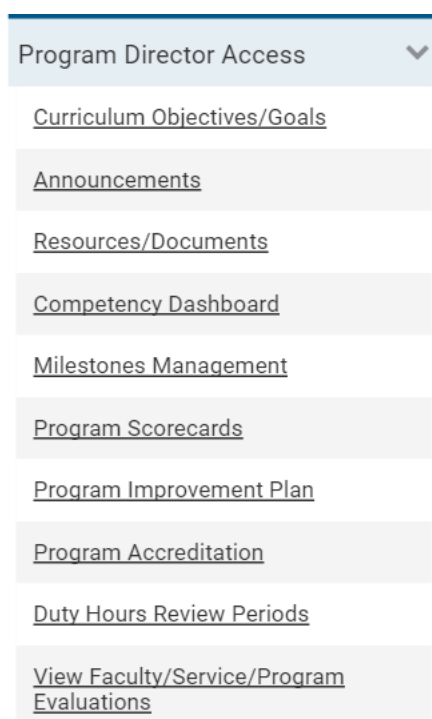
Program Director Access

Curriculum Objectives/Goals

Announcements

Resources/Documents

Competency Dashboard

Milestones Management

Program Scorecards

Program Improvement Plan

Program Accreditation

Duty Hours Review Periods

View Faculty/Service/Program Evaluations